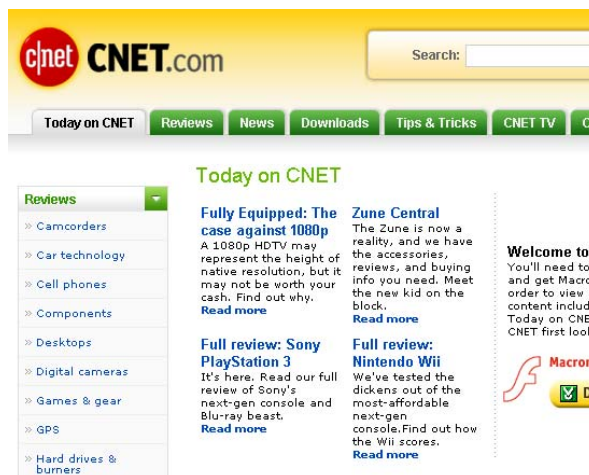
c|net CNET.com

Search:

Today on CNET | Reviews | News | Downloads | Tips & Tricks | CNET TV | C

Reviews

» Camcorders
» Car technology
» Cell phones
» Components
» Desktops
» Digital cameras
» Games & gear
» GPS
» Hard drives & burners

Today on CNET

Fully Equipped: The case against 1080p
A 1080p HDTV may represent the height of native resolution, but it may not be worth your cash. Find out why.
Read more

Full review: Sony PlayStation 3
It's here. Read our full review of Sony's next-gen console and Blu-ray beast.
Read more

Zune Central
The Zune is now a reality, and we have the accessories, reviews, and buying info you need. Meet the new kid on the block.
Read more

Full review: Nintendo Wii
We've tested the dickens out of the most-affordable next-gen console.Find out how the Wii scores.
Read more

Welcome to
You'll need to
and get Macro
order to view
content includ
Today on CNE
CNET first loo

Macro
D